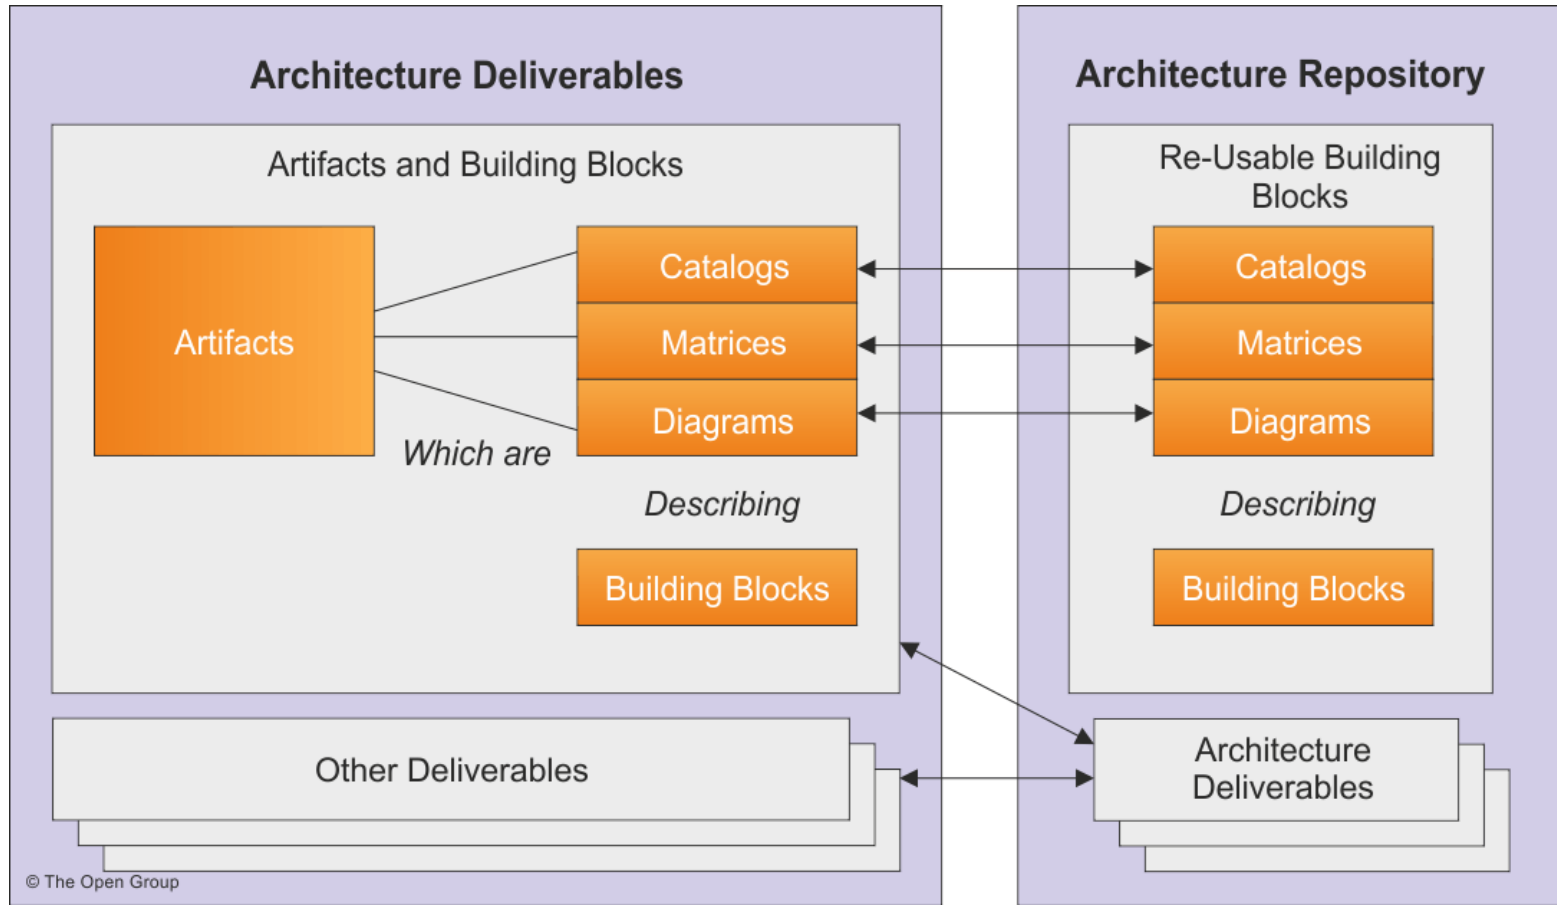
Architecture Deliverables

Artifacts and Building Blocks

Artifacts

Catalogs

Matrices

Diagrams

Which are

Describing

Building Blocks

Other Deliverables

© The Open Group

Architecture Repository

Re-Usable Building Blocks

Catalogs

Matrices

Diagrams

Describing

Building Blocks

Architecture Deliverables